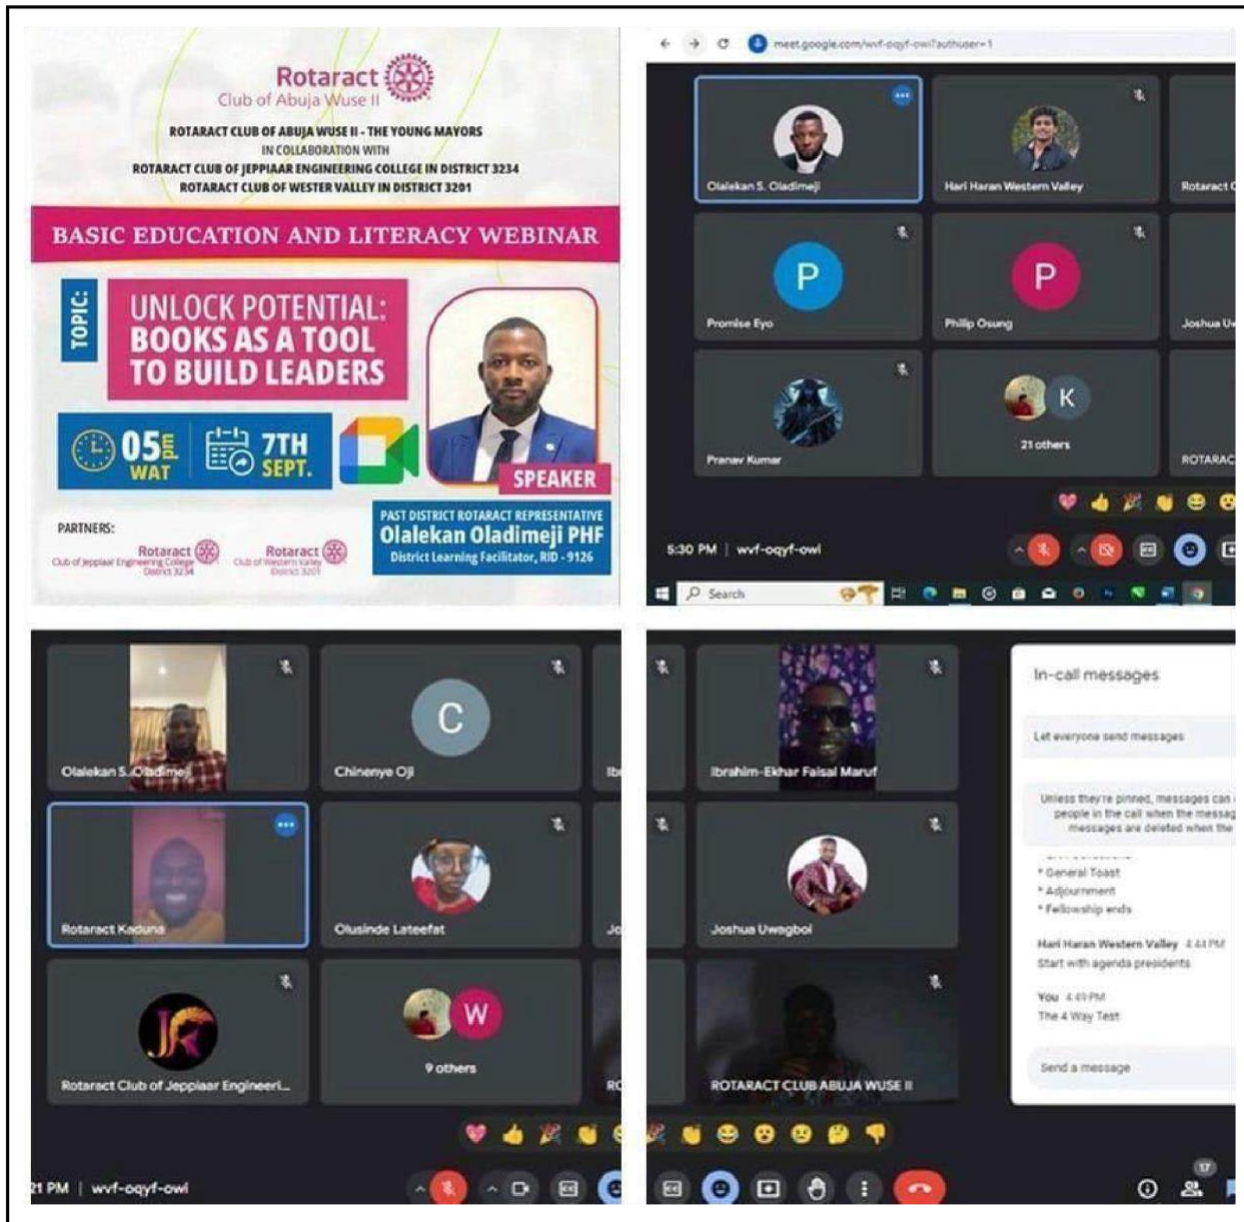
Rotaract
Club of Abuja Wuse II

ROTARACT CLUB OF ABUJA WUSE II - THE YOUNG MAYORS
IN COLLABORATION WITH
ROTARACT CLUB OF JEPPIAAR ENGINEERING COLLEGE IN DISTRICT 3234
ROTARACT CLUB OF WESTER VALLEY IN DISTRICT 3201

BASIC EDUCATION AND LITERACY WEBINAR

TOPIC:
UNLOCK POTENTIAL: BOOKS AS A TOOL TO BUILD LEADERS

05PM WAT
7TH SEPT.

SPEAKER

PARTNERS:
Rotaract Club of Jeppiaar Engineering College District 3234
Rotaract Club of Western Valley District 3201

PAST DISTRICT ROTARACT REPRESENTATIVE
Olalekan Oladimeji PHF
District Learning Facilitator, RID - 9126

meet.google.com/wvf-oqyf-owl?authuser=1

Olalekan S. Oladimeji
Hari Haran Western Valley
Rotaract C
P
Promise Eyo
P
Philip Osung
Joshua U
Pranav Kumar
K
21 others
ROTARAC
5:30 PM | wvf-oqyf-owl
Search

Olalekan S. Oladimeji
C
Chinenye Oji
Rotaract Kaduna
Olusinde Lateefat
Rotaract Club of Jeppiaar Engineeri...
W
9 others
21 PM | wvf-oqyf-owl

Ibrahim-Ekhar Faisal Maruf
Joshua Uwagboi
ROTARACT CLUB ABUJA WUSE II

In-call messages
Let everyone send messages
Unless they're pinned, messages can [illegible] people in the call when the messag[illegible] messages are deleted when the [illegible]
* General Toast
* Adjournment
* Fellowship ends
Hari Haran Western Valley 4:44 PM
Start with agenda presidents
You 4:49 PM
The 4 Way Test
Send a message
17